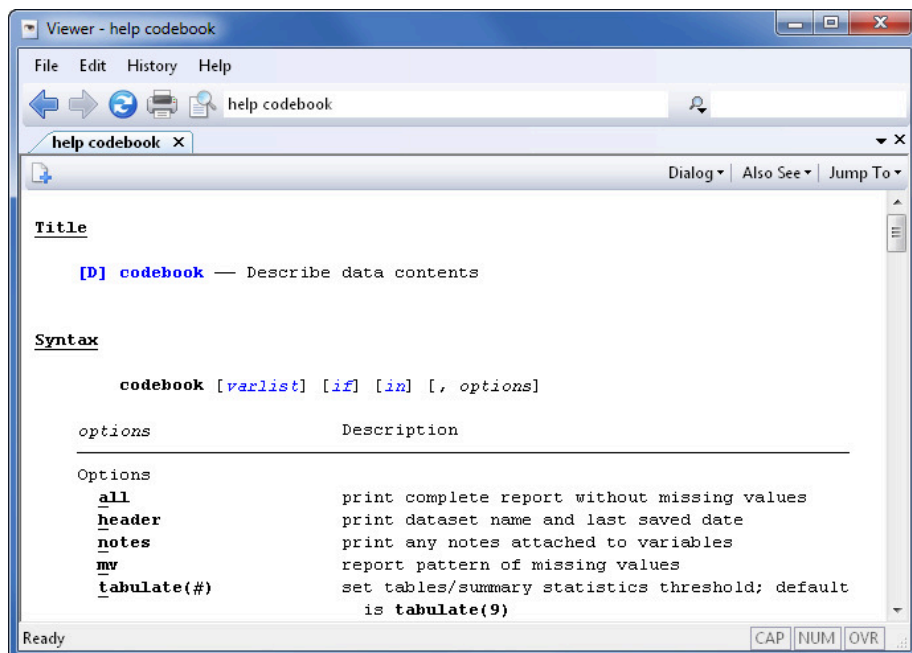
Viewer - help codebook

File Edit History Help

help codebook

help codebook ×

Dialog ▾ | Also See ▾ | Jump To ▾

Title

[D] codebook — Describe data contents

Syntax

codebook [varlist] [if] [in] [, options]

| options | Description |
|---|---|
| Options | |
| all | print complete report without missing values |
| header | print dataset name and last saved date |
| notes | print any notes attached to variables |
| mv | report pattern of missing values |
| tabulate(#) | set tables/summary statistics threshold; default is tabulate(9) |

Ready

CAP NUM OVR